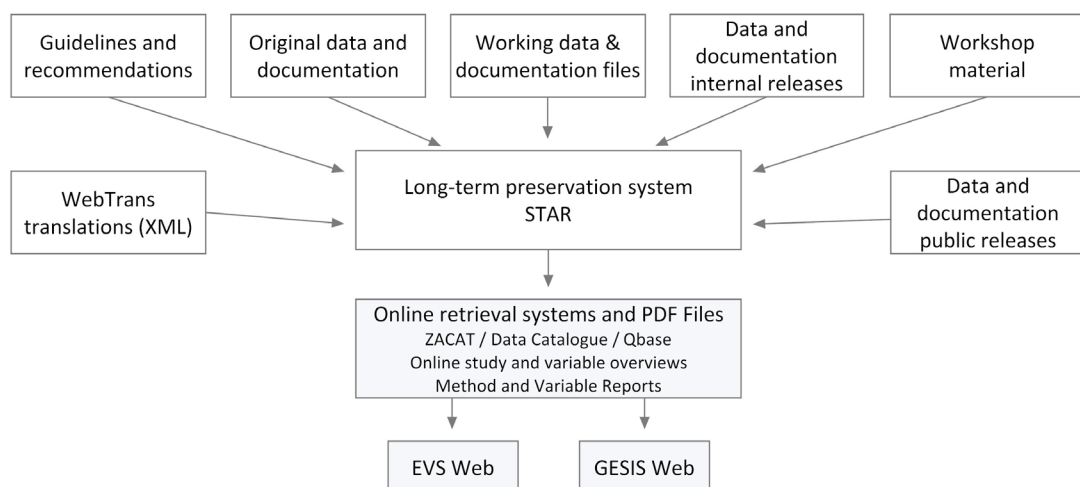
Guidelines and recommendations

Original data and documentation

Working data & documentation files

Data and documentation internal releases

Workshop material

WebTrans translations (XML)

Long-term preservation system STAR

Data and documentation public releases

Online retrieval systems and PDF Files
ZACAT / Data Catalogue / Qbase
Online study and variable overviews
Method and Variable Reports

EVS Web

GESIS Web